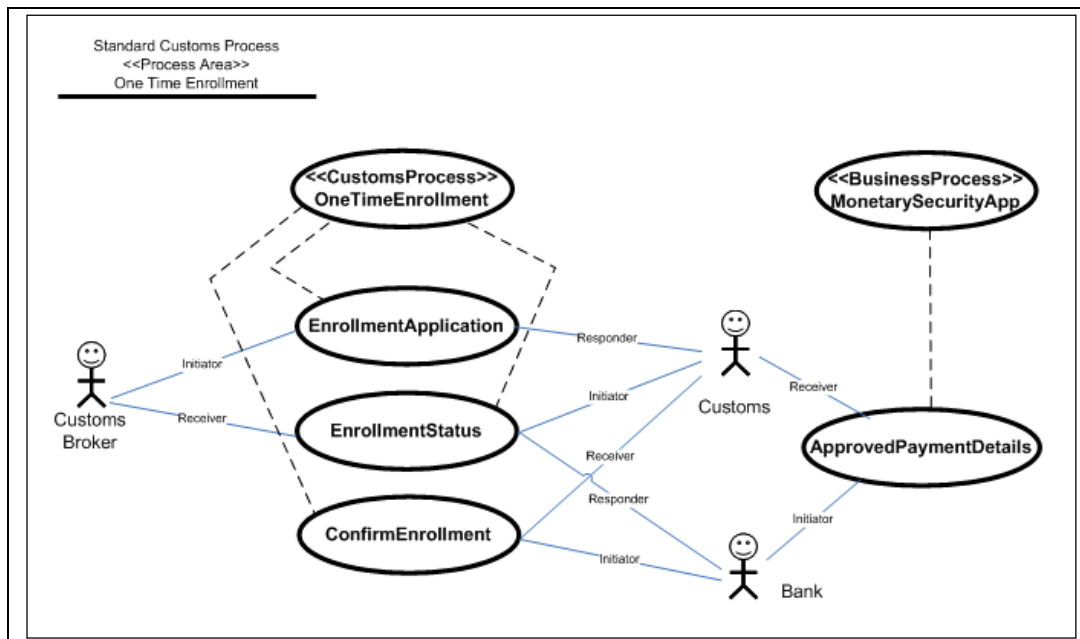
Standard Customs Process
<<Process Area>>
One Time Enrollment

<<CustomsProcess>>
OneTimeEnrollment

<<BusinessProcess>>
MonetarySecurityApp

EnrollmentApplication

EnrollmentStatus

ConfirmEnrollment

ApprovedPaymentDetails

Customs Broker

Customs

Bank

Initiator

Receiver

Responder

Initiator

Receiver

Responder

Initiator

Receiver

Initiator